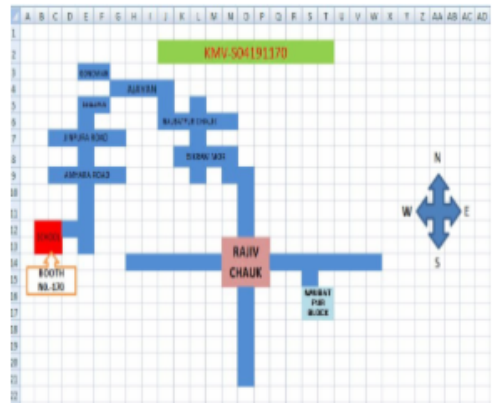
A B C D E F G H I J K L M N O P Q R S T U V W X Y Z AA AB AC AD

1
2
3
4
5
6
7
8
9
10
11
12
13
14
15
16
17
18
19
20
21
22

KMV-504191170

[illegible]

ALAYAN

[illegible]

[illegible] CHAUK

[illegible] ROAD

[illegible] SKIP

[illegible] ROAD

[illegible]

BOOTH NO.-170

RAJIV CHAUK

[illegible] PUR BLOCK

N

W

E

S